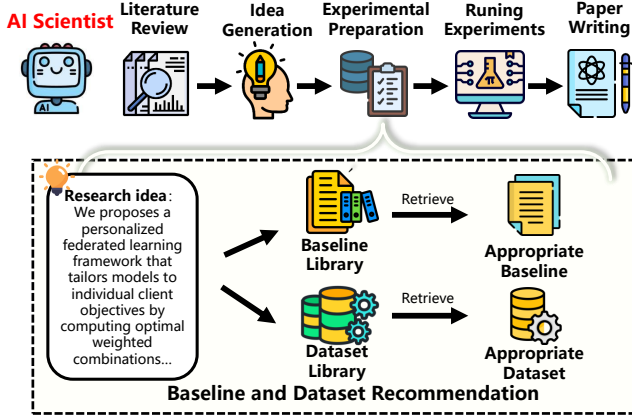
AI Scientist

Literature Review

Idea Generation

Experimental Preparation

Runing Experiments

Paper Writing

AI

Research idea: We proposes a personalized federated learning framework that tailors models to individual client objectives by computing optimal weighted combinations...

Baseline Library

Retrieve

Appropriate Baseline

Dataset Library

Retrieve

Appropriate Dataset

Baseline and Dataset Recommendation